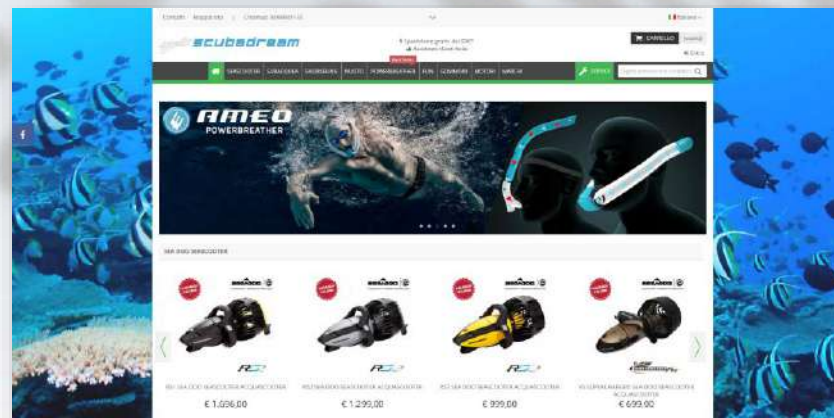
Contatti Acquisti | Chiamaci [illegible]

Italiano

scubadream

Spedizione gratis da €99*
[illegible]

CARRELLO

SEASCOOTER GIRAVENTO SNORKELING MUTE POWERBREATHER FUN SCHERMO BOTTE SAFE RE

AMEO
POWERBREATHER

SEA-DOO SEASCOOTER

SEADOO SEADOO SEADOO SEADOO

RS1 SEA DOO SEASCOOTER ACQUASCOOTER
RS2 SEA DOO SEASCOOTER ACQUASCOOTER
RS3 SEA DOO SEASCOOTER ACQUASCOOTER
VS SUPERCHARGED SEA DOO SEASCOOTER ACQUASCOOTER

€ 1.036,00
€ 1.299,00
€ 899,00
€ 699,00